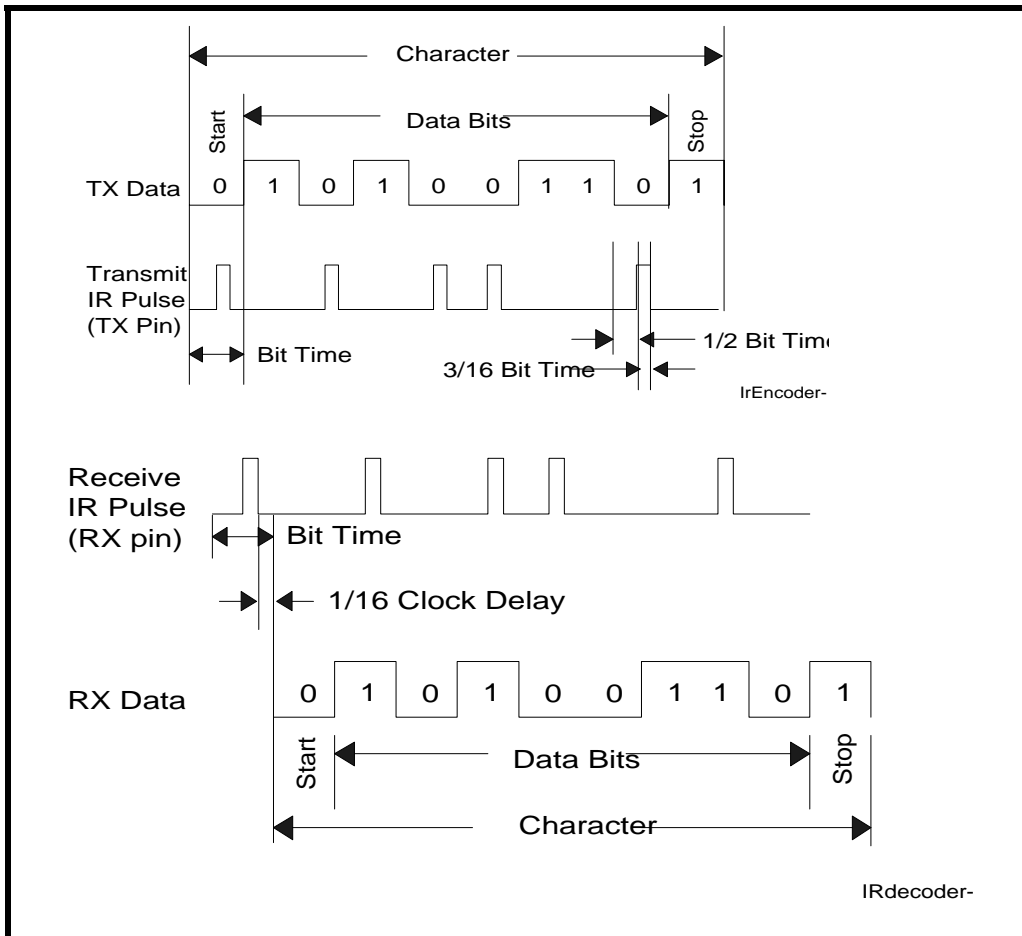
Character

Start
Data Bits
Stop

TX Data
0 1 0 1 0 0 1 1 0 1

Transmit IR Pulse (TX Pin)

Bit Time
1/2 Bit Tim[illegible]
3/16 Bit Time

IrEncoder-

Receive IR Pulse (RX pin)

Bit Time

1/16 Clock Delay

RX Data
0 1 0 1 0 0 1 1 0 1

Start
Data Bits
Stop

Character

IRdecoder-